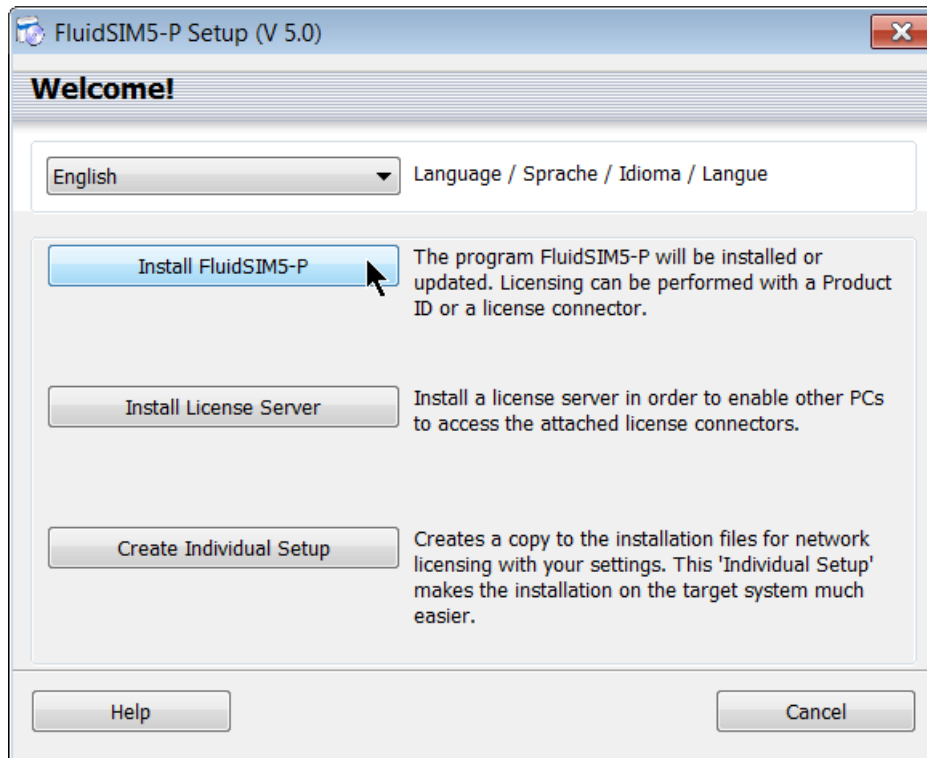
FluidSIM5-P Setup (V 5.0)

Welcome!

English

Language / Sprache / Idioma / Langue

Install FluidSIM5-P

The program FluidSIM5-P will be installed or updated. Licensing can be performed with a Product ID or a license connector.

Install License Server

Install a license server in order to enable other PCs to access the attached license connectors.

Create Individual Setup

Creates a copy to the installation files for network licensing with your settings. This 'Individual Setup' makes the installation on the target system much easier.

Help

Cancel